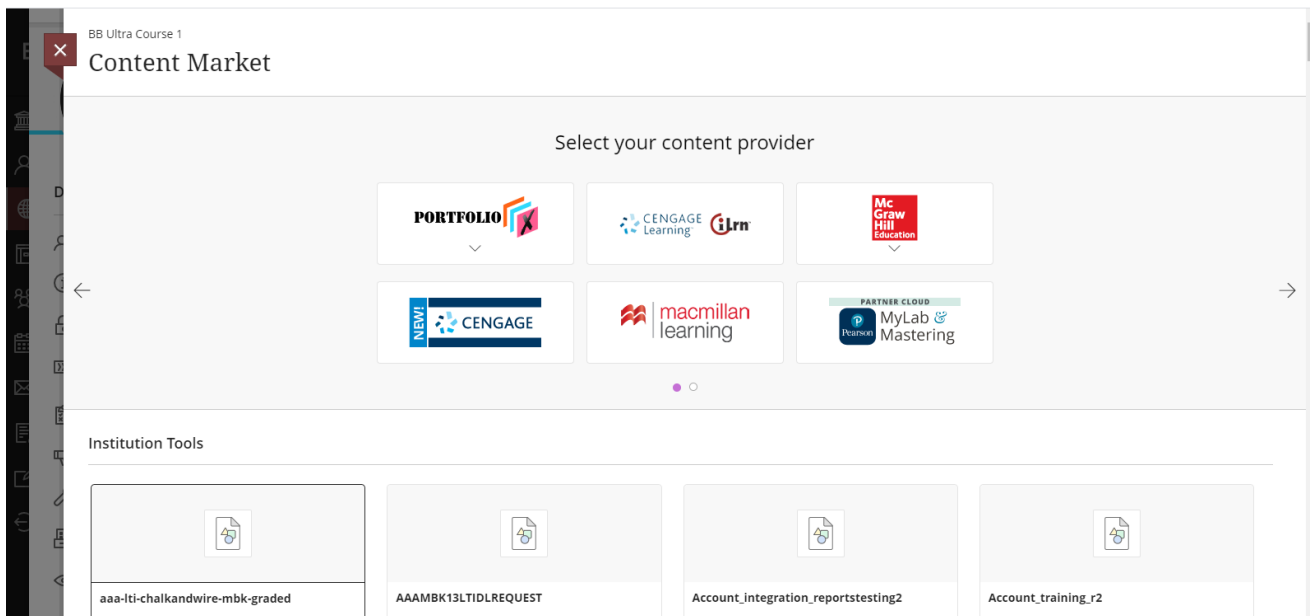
BB Ultra Course 1
Content Market

Select your content provider

PORTFOLIO X

CENGAGE Learning iLrn

Mc Graw Hill Education

NEW! CENGAGE

macmillan learning

PARTNER CLOUD
Pearson MyLab & Mastering

Institution Tools

aaa-lti-chalkandwire-mbk-graded

AAAMBK13LTIDLREQUEST

Account_integration_reportstesting2

Account_training_r2